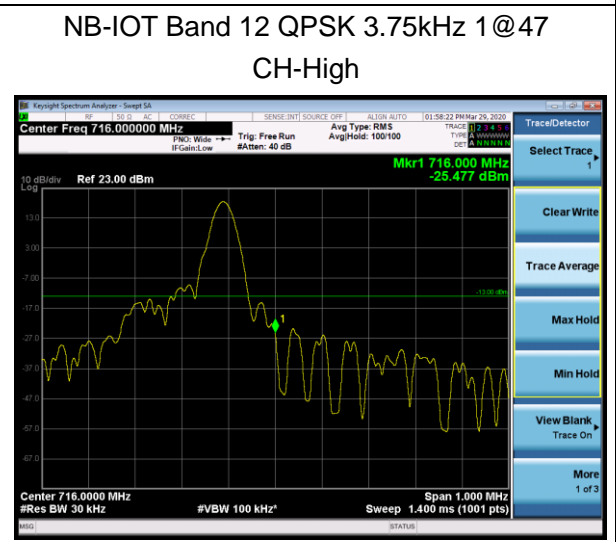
NB-IOT Band 12 QPSK 3.75kHz 1@47
CH-High

Keysight Spectrum Analyzer - Swept SA
RF 50 Ω AC CORREC SENSE:INT SOURCE OFF ALIGN AUTO 01:58:22 PM Mar 29, 2020
Center Freq 716.000000 MHz
PNO: Wide IFGain:Low
Trig: Free Run #Atten: 40 dB
Avg Type: RMS Avg|Hold: 100/100
TRACE 1 2 3 4 5 6 TYPE A WWWWW DET A N N N N N
Trace/Detector
Mkr1 716.000 MHz -25.477 dBm
10 dB/div Log Ref 23.00 dBm
13.0
3.00
-7.00
-17.0
-27.0
-37.0
-47.0
-57.0
-67.0
-13.00 dBm
1
Center 716.0000 MHz
#Res BW 30 kHz
#VBW 100 kHz*
Span 1.000 MHz
Sweep 1.400 ms (1001 pts)
Select Trace 1
Clear Write
Trace Average
Max Hold
Min Hold
View Blank Trace On
More 1 of 3
MSG
STATUS